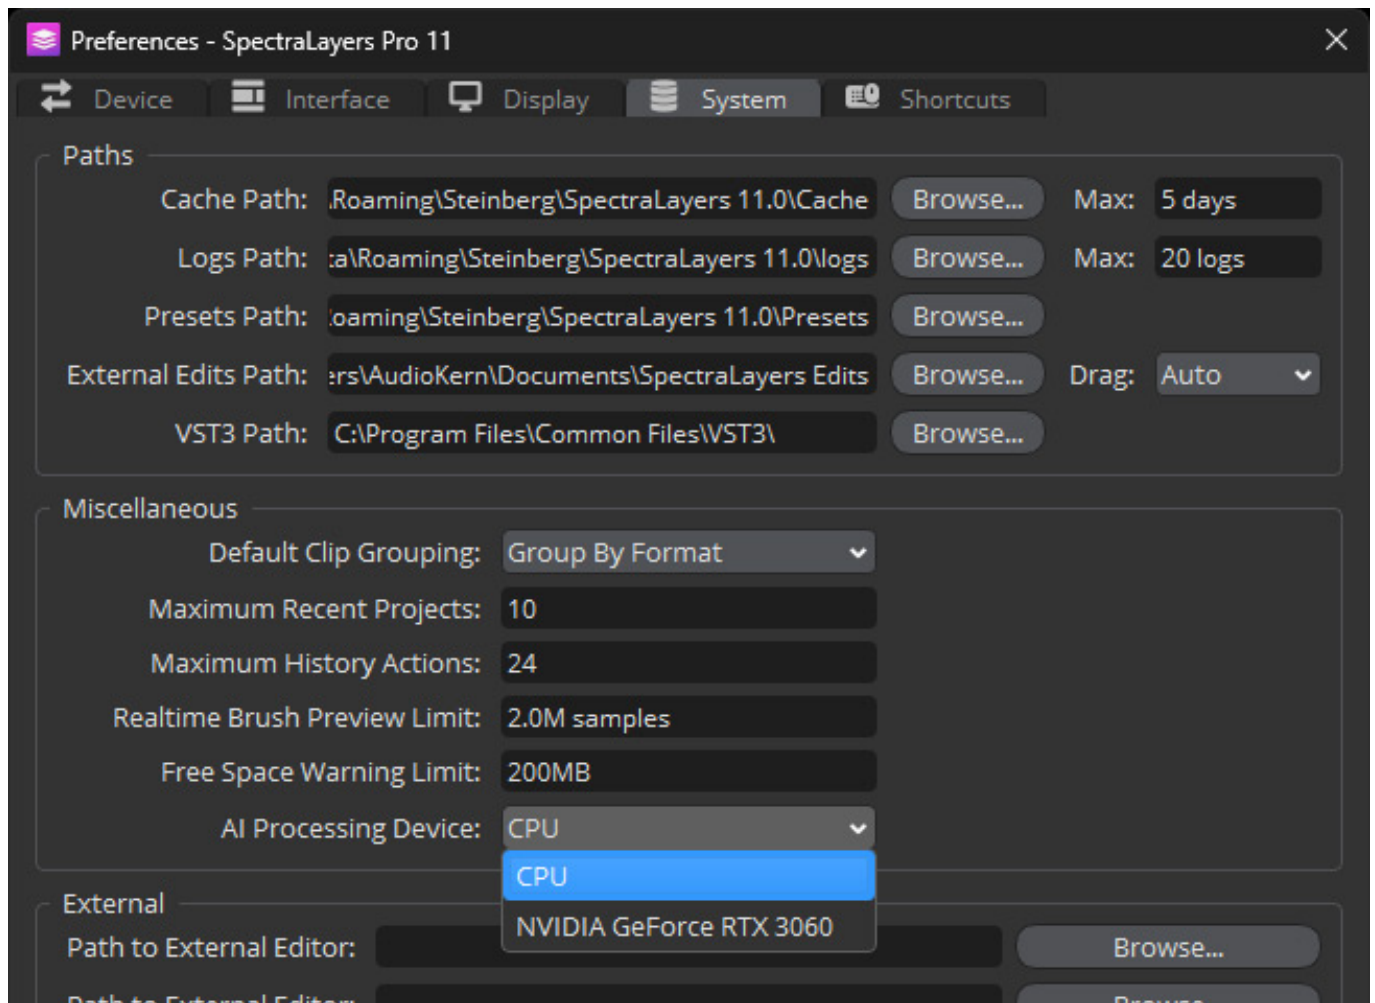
Preferences - SpectraLayers Pro 11

Device | Interface | Display | System | Shortcuts

Paths

Cache Path: .Roaming\Steinberg\SpectraLayers 11.0\Cache Browse... Max: 5 days

Logs Path: :a\Roaming\Steinberg\SpectraLayers 11.0\logs Browse... Max: 20 logs

Presets Path: :oaming\Steinberg\SpectraLayers 11.0\Presets Browse...

External Edits Path: :rs\AudioKern\Documents\SpectraLayers Edits Browse... Drag: Auto

VST3 Path: C:\Program Files\Common Files\VST3\ Browse...

Miscellaneous

Default Clip Grouping: Group By Format

Maximum Recent Projects: 10

Maximum History Actions: 24

Realtime Brush Preview Limit: 2.0M samples

Free Space Warning Limit: 200MB

AI Processing Device: CPU

CPU

NVIDIA GeForce RTX 3060

External

Path to External Editor: Browse...

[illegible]